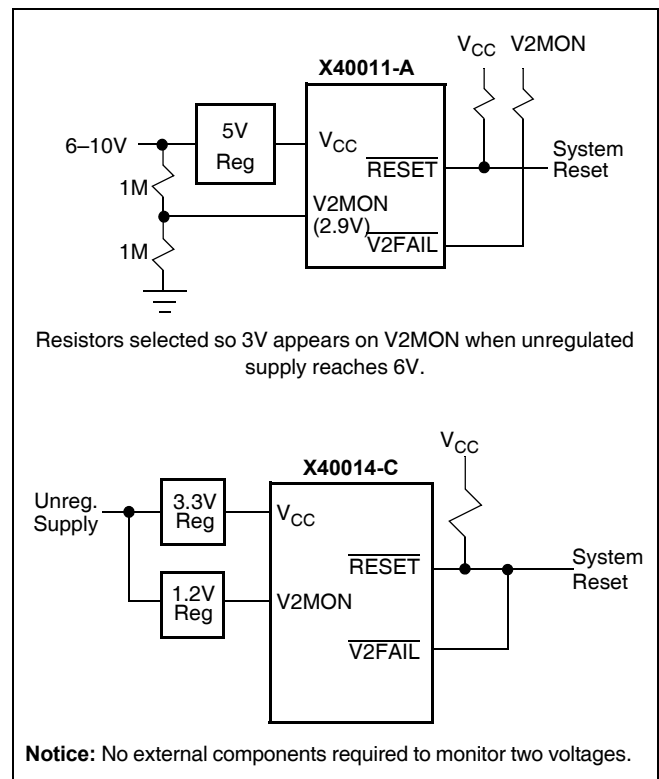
$V_{CC}$ V2MON

X40011-A

6–10V

5V Reg

$V_{CC}$

$\overline{RESET}$

System Reset

1M

V2MON (2.9V)

$\overline{V2FAIL}$

1M

Resistors selected so 3V appears on V2MON when unregulated supply reaches 6V.

$V_{CC}$

X40014-C

Unreg. Supply

3.3V Reg

$V_{CC}$

$\overline{RESET}$

System Reset

1.2V Reg

V2MON

$\overline{V2FAIL}$

**Notice:** No external components required to monitor two voltages.